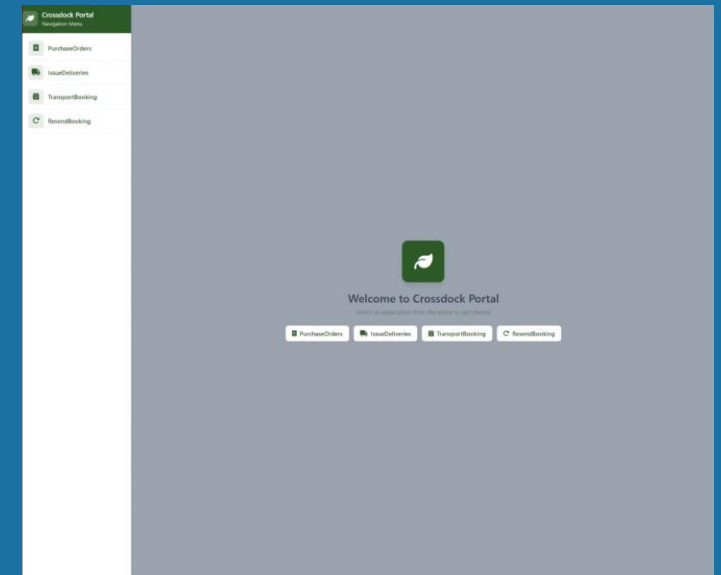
Crossdock Portal
Navigation Menu

PurchaseOrders
IssueDeliveries
TransportBooking
ResendBooking

Welcome to Crossdock Portal
Select an application from the menu to get started

PurchaseOrders
IssueDeliveries
TransportBooking
ResendBooking